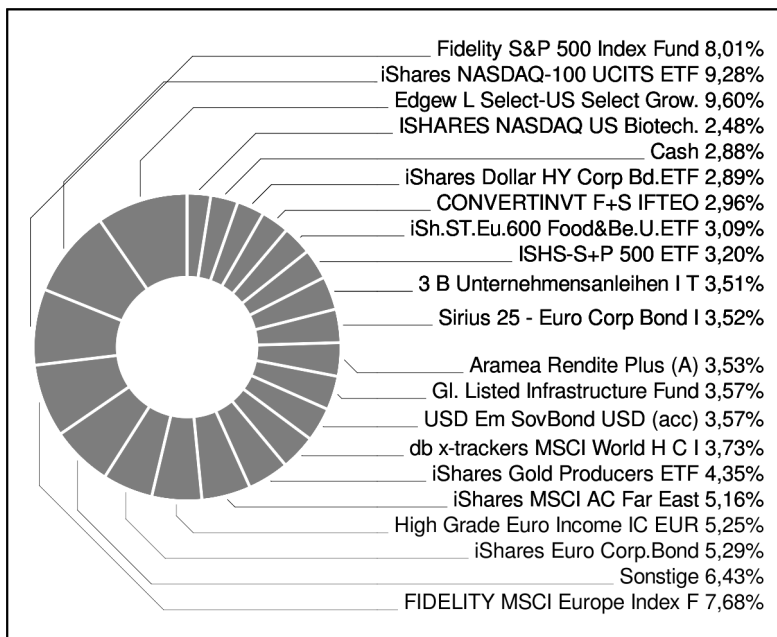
Fidelity S&P 500 Index Fund 8,01%
iShares NASDAQ-100 UCITS ETF 9,28%
Edgew L Select-US Select Grow. 9,60%
ISHARES NASDAQ US Biotech. 2,48%
Cash 2,88%
iShares Dollar HY Corp Bd.ETF 2,89%
CONVERTINVT F+S IFTEO 2,96%
iSh.ST.Eu.600 Food&Be.U.ETF 3,09%
ISHS-S+P 500 ETF 3,20%
3 B Unternehmensanleihen I T 3,51%
Sirius 25 - Euro Corp Bond I 3,52%
Aramea Rendite Plus (A) 3,53%
Gl. Listed Infrastructure Fund 3,57%
USD Em SovBond USD (acc) 3,57%
db x-trackers MSCI World H C I 3,73%
iShares Gold Producers ETF 4,35%
iShares MSCI AC Far East 5,16%
High Grade Euro Income IC EUR 5,25%
iShares Euro Corp.Bond 5,29%
Sonstige 6,43%
FIDELITY MSCI Europe Index F 7,68%